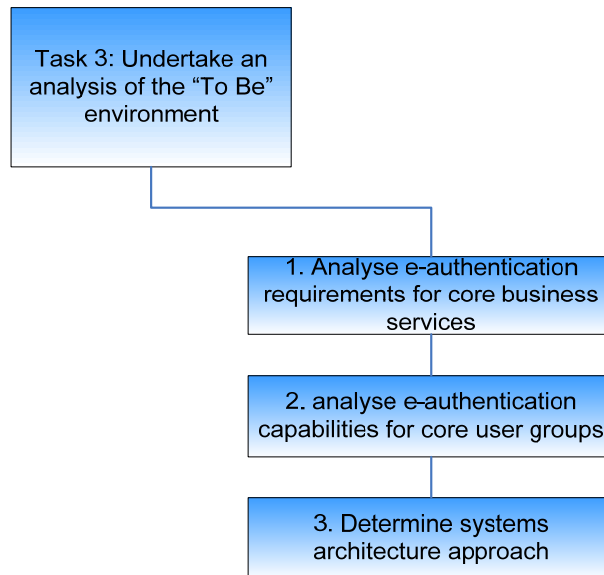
Task 3: Undertake an analysis of the “To Be” environment

1. Analyse e-authentication requirements for core business services

2. analyse e-authentication capabilities for core user groups

3. Determine systems architecture approach